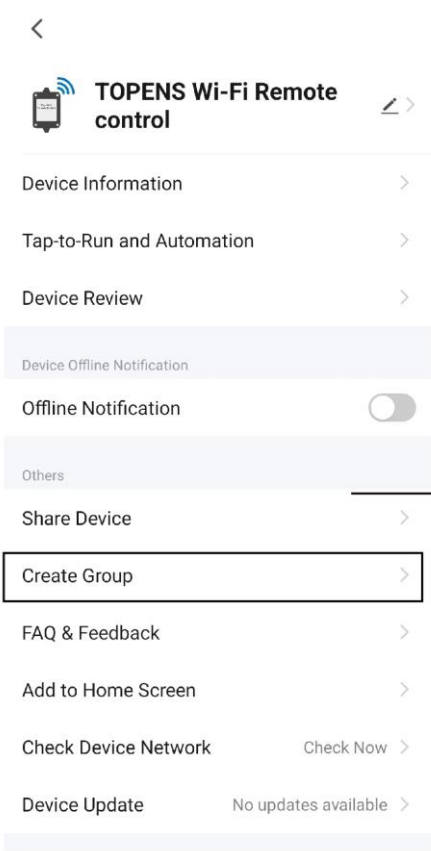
<

TOPENS Wi-Fi Remote control

Device Information

Tap-to-Run and Automation

Device Review

Device Offline Notification

Offline Notification

Others

Share Device

Create Group

FAQ & Feedback

Add to Home Screen

Check Device Network

Check Now

Device Update

No updates available